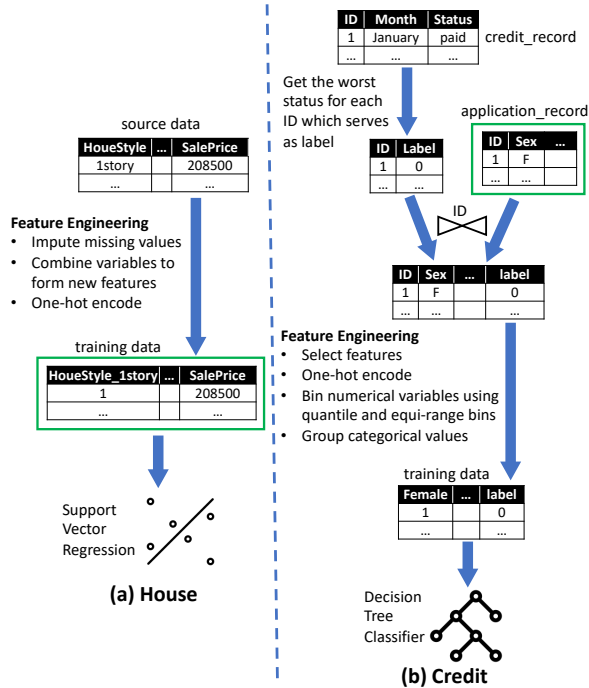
source data

| HoueStyle | ... | SalePrice |
|---|---|---|
| 1story | | 208500 |
| ... | | ... |

**Feature Engineering**
- Impute missing values
- Combine variables to form new features
- One-hot encode

training data

| HoueStyle_1story | ... | SalePrice |
|---|---|---|
| 1 | | 208500 |
| ... | | ... |

Support Vector Regression

**(a) House**

| ID | Month | Status |
|---|---|---|
| 1 | January | paid |
| ... | ... | ... |

credit_record

Get the worst status for each ID which serves as label

| ID | Label |
|---|---|
| 1 | 0 |
| ... | ... |

application_record

| ID | Sex | ... |
|---|---|---|
| 1 | F | |
| ... | ... | |

ID

| ID | Sex | ... | label |
|---|---|---|---|
| 1 | F | | 0 |
| ... | ... | | ... |

**Feature Engineering**
- Select features
- One-hot encode
- Bin numerical variables using quantile and equi-range bins
- Group categorical values

training data

| Female | ... | label |
|---|---|---|
| 1 | | 0 |
| ... | | ... |

Decision Tree Classifier

**(b) Credit**